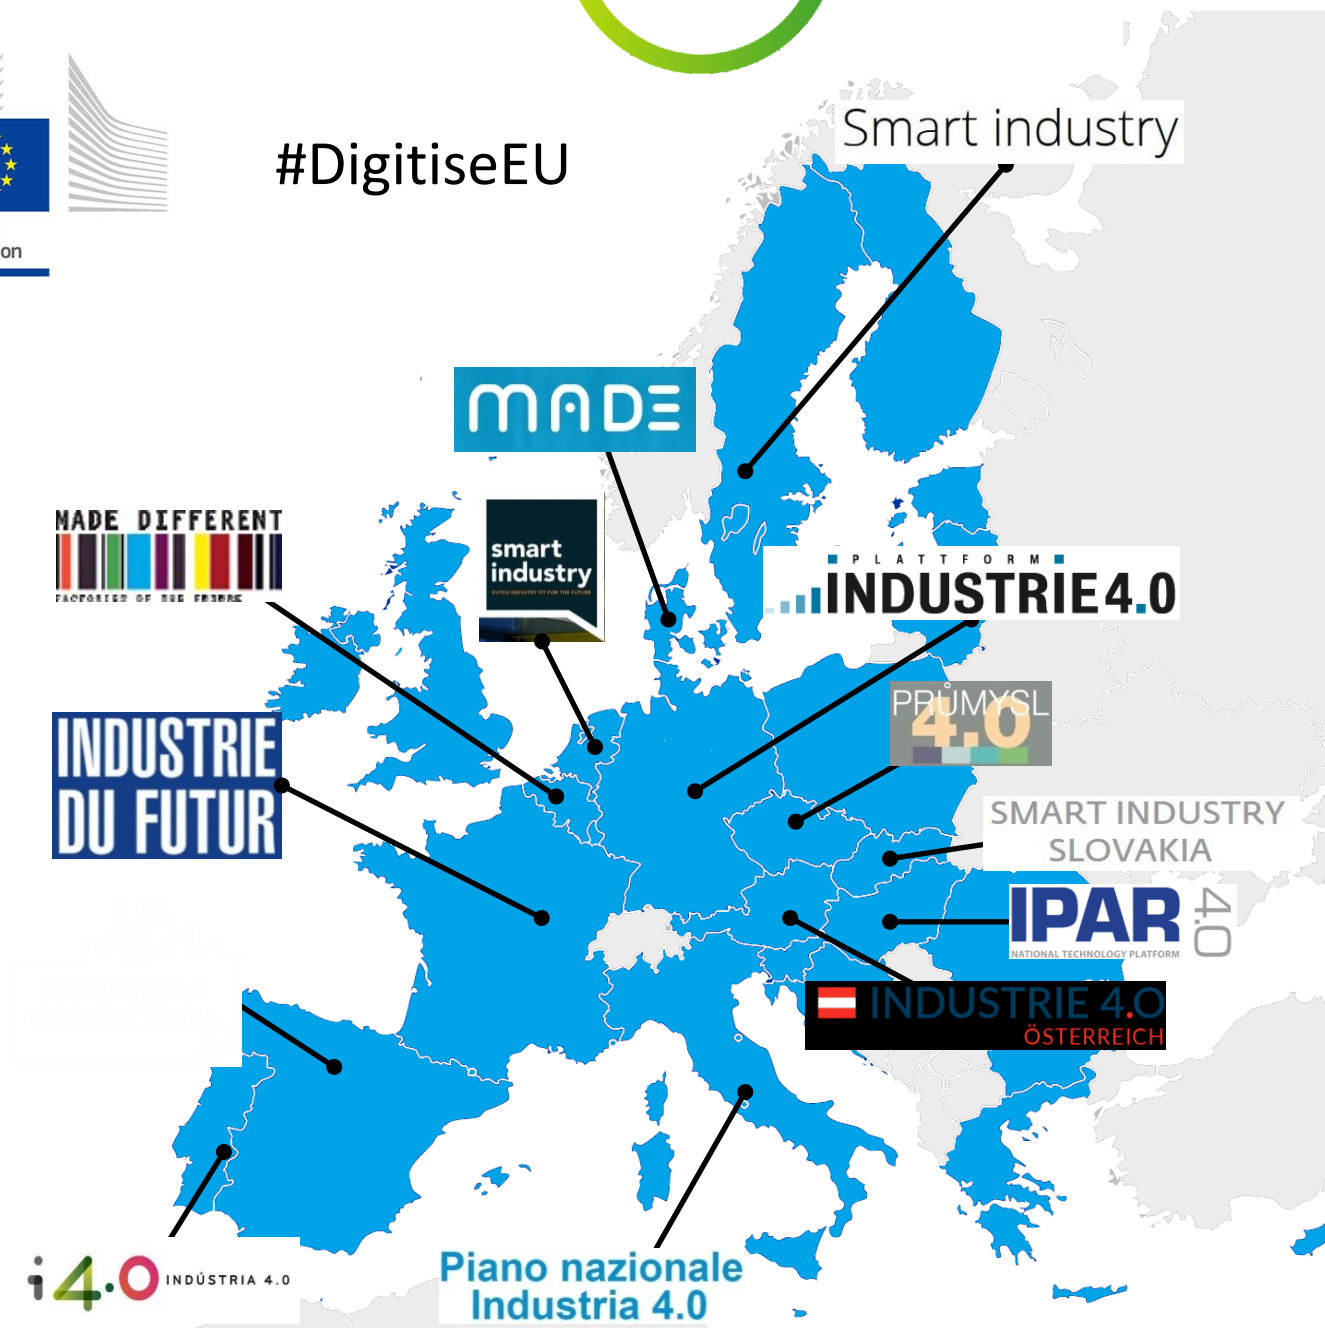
on

#DigitiseEU

Smart industry

MADE

MADE DIFFERENT
FACTORIES OF THE FUTURE

smart industry
DUTCH INDUSTRY FIT FOR THE FUTURE

PLATTFORM
INDUSTRIE 4.0

PRŮMYSL 4.0

INDUSTRIE DU FUTUR

SMART INDUSTRY SLOVAKIA

IPAR 4.0
NATIONAL TECHNOLOGY PLATFORM

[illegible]

INDUSTRIE 4.0
ÖSTERREICH

i4.0 INDÚSTRIA 4.0

Piano nazionale Industria 4.0